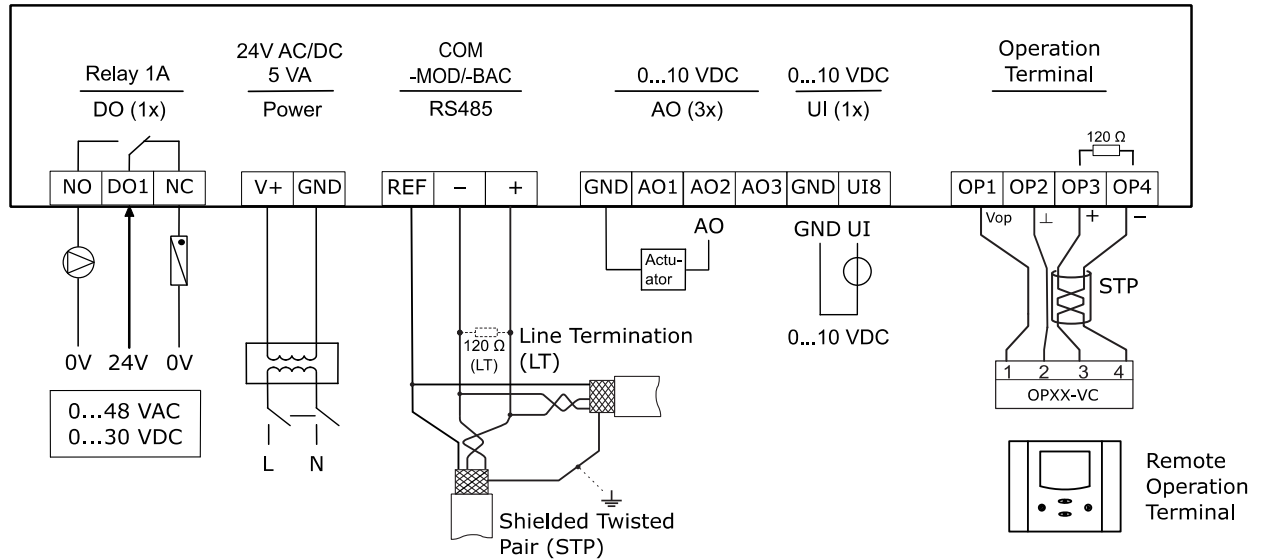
Relay 1A
DO (1x)

24V AC/DC
5 VA
Power

COM
-MOD/-BAC
RS485

0...10 VDC
AO (3x)

0...10 VDC
UI (1x)

Operation
Terminal

120 Ω

NO DO1 NC

V+ GND

REF – +

GND AO1 AO2 AO3 GND UI8

OP1 OP2 OP3 OP4

Vop ⊥ + –

AO

Actuator

GND UI

STP

120 Ω
(LT)

Line Termination
(LT)

0...10 VDC

1 2 3 4
OPXX-VC

0V 24V 0V

0...48 VAC
0...30 VDC

L N

Shielded Twisted
Pair (STP)

Remote
Operation
Terminal